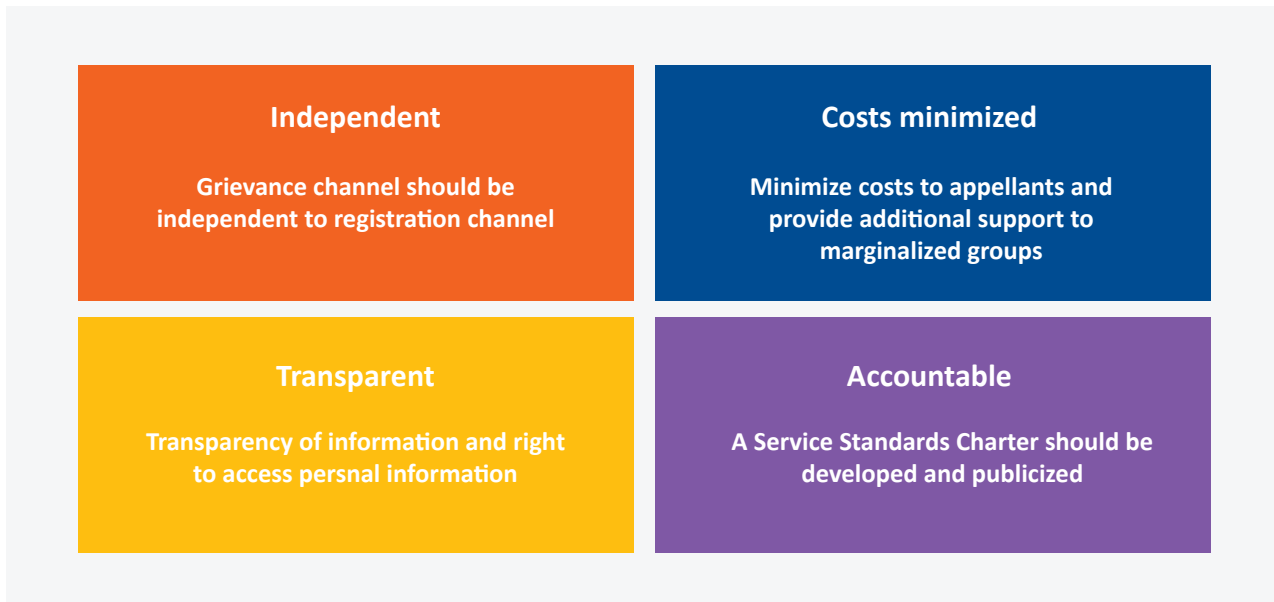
Independent

Grievance channel should be independent to registration channel

Costs minimized

Minimize costs to appellants and provide additional support to marginalized groups

Transparent

Transparency of information and right to access persnal information

Accountable

A Service Standards Charter should be developed and publicized